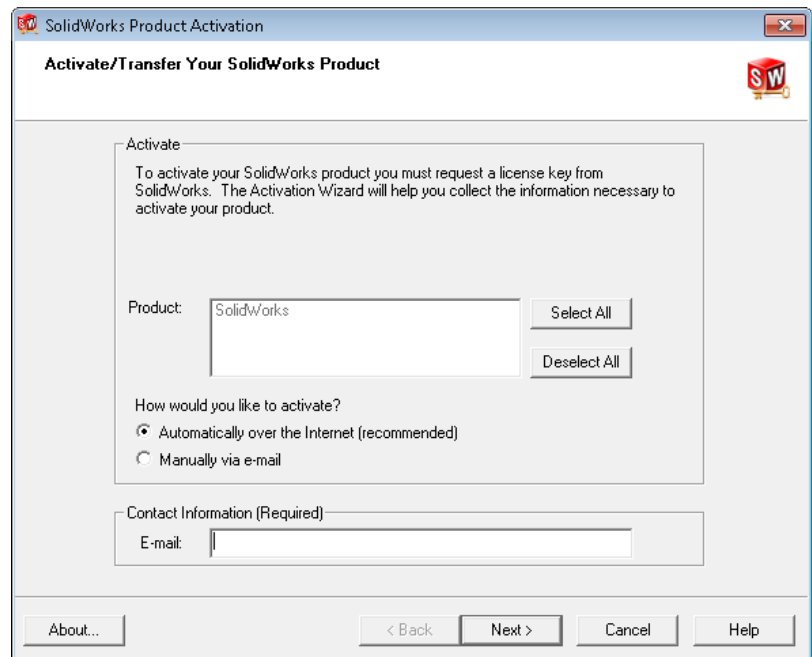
SolidWorks Product Activation

Activate/Transfer Your SolidWorks Product

SW

Activate

To activate your SolidWorks product you must request a license key from SolidWorks. The Activation Wizard will help you collect the information necessary to activate your product.

Product:

SolidWorks

Select All

Deselect All

How would you like to activate?

Automatically over the Internet (recommended)

Manually via e-mail

Contact Information (Required)

E-mail:

About...

< Back

Next >

Cancel

Help